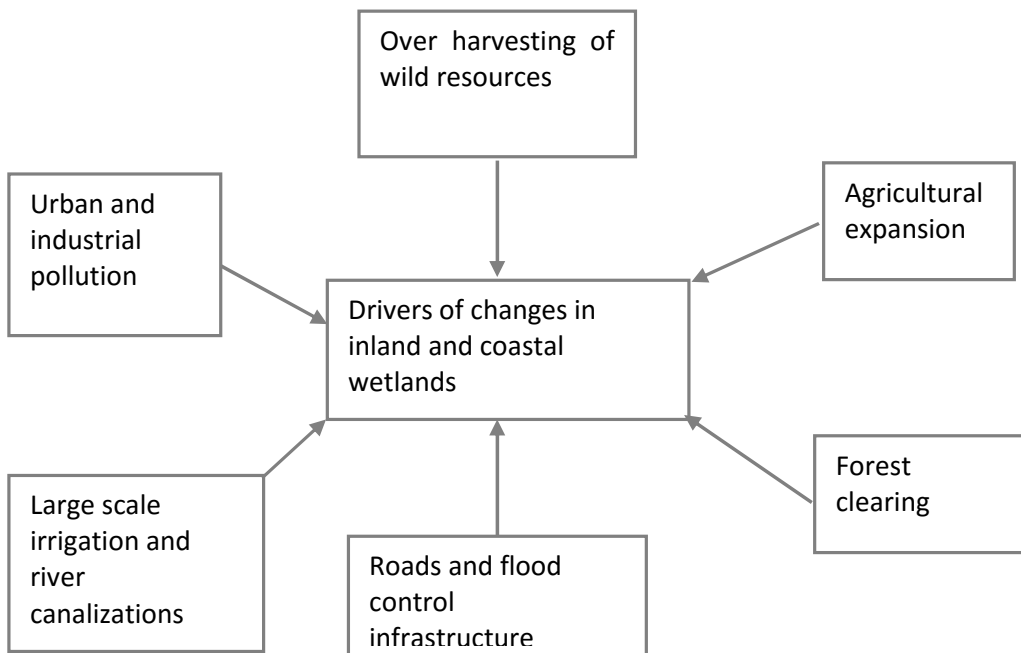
Over harvesting of wild resources

Urban and industrial pollution

Agricultural expansion

Drivers of changes in inland and coastal wetlands

Forest clearing

Large scale irrigation and river canalizations

Roads and flood control infrastructure